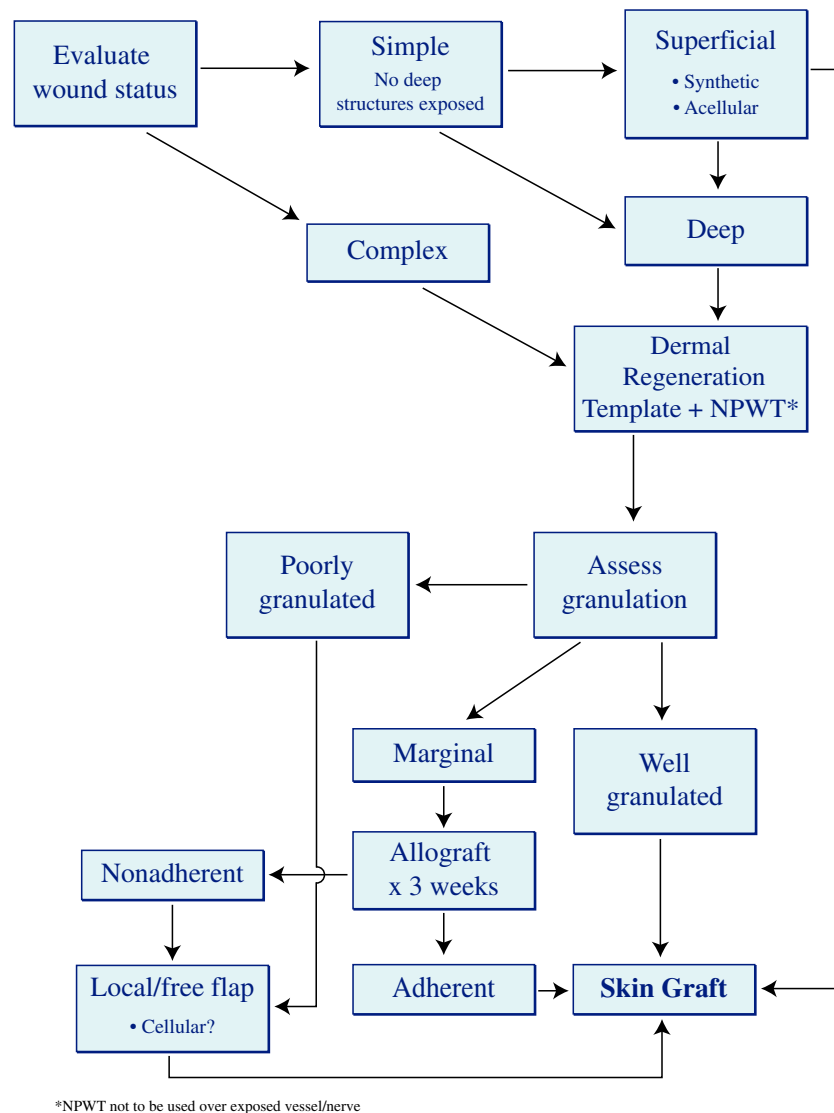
Evaluate wound status

Simple
No deep structures exposed

Superficial
• Synthetic
• Acellular

Complex

Deep

Dermal Regeneration Template + NPWT*

Poorly granulated

Assess granulation

Marginal

Well granulated

Nonadherent

Allograft x 3 weeks

Local/free flap
• Cellular?

Adherent

Skin Graft

*NPWT not to be used over exposed vessel/nerve